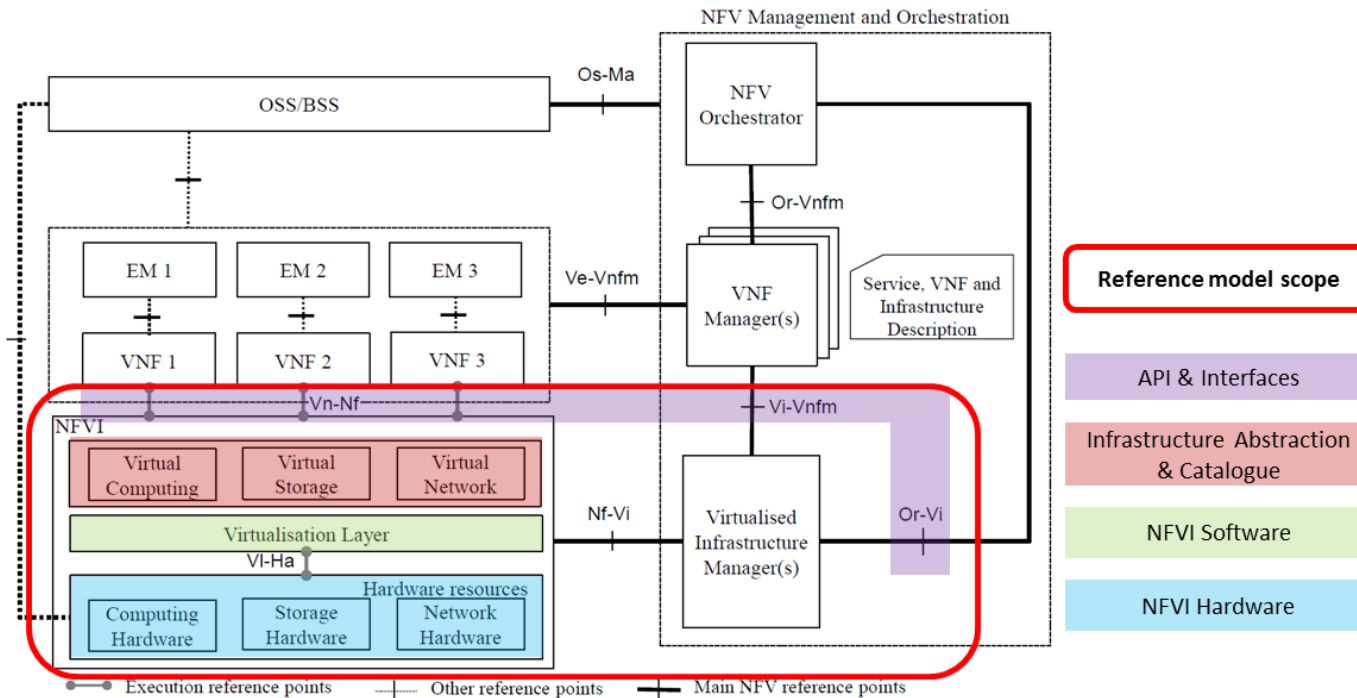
NFV Management and Orchestration

OSS/BSS

Os-Ma

NFV Orchestrator

Or-Vnfm

EM 1

EM 2

EM 3

Ve-Vnfm

VNF Manager(s)

Service, VNF and Infrastructure Description

VNF 1

VNF 2

VNF 3

Vn-Nf

Vi-Vnfm

NFVI

Virtual Computing

Virtual Storage

Virtual Network

Virtualisation Layer

Nf-Vi

Virtualised Infrastructure Manager(s)

Or-Vi

Vl-Ha

Hardware resources

Computing Hardware

Storage Hardware

Network Hardware

Execution reference points

Other reference points

Main NFV reference points

Reference model scope

API & Interfaces

Infrastructure Abstraction & Catalogue

NFVI Software

NFVI Hardware